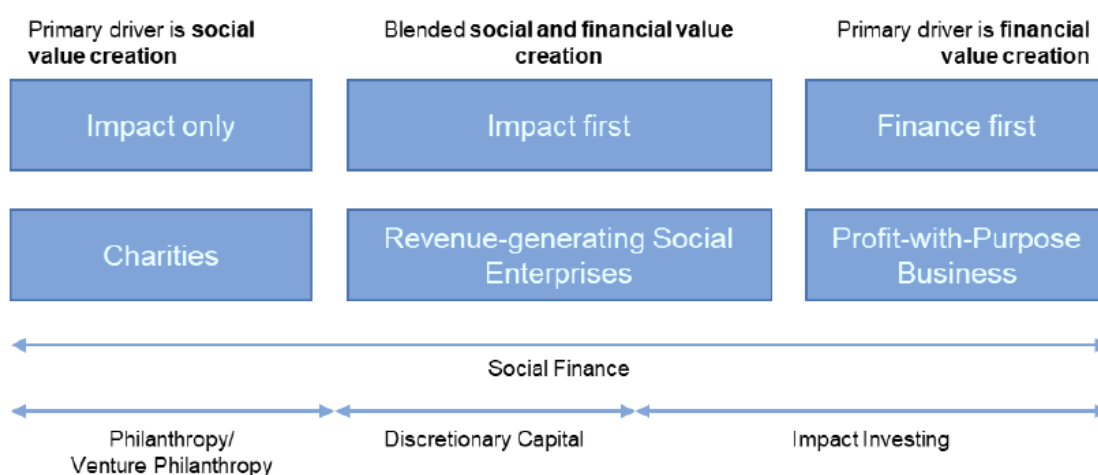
Primary driver is **social value creation**

Blended **social and financial value creation**

Primary driver is **financial value creation**

Impact only

Impact first

Finance first

Charities

Revenue-generating Social Enterprises

Profit-with-Purpose Business

Social Finance

Philanthropy/ Venture Philanthropy

Discretionary Capital

Impact Investing